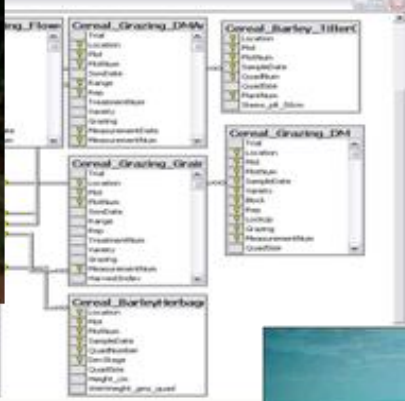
ing_Flow

Cereal_Grazing_DMW
Trial
Location
Plot
PlotNum
SowDate
Range
Rep
TreatmentNum
Variety
Grazing
MeasurementDate
MeasurementNum

Cereal_Barley_TillerC
Location
Plot
PlotNum
SampleDate
QuadNum
QuadSize
PlantNum
Stems_pll_50cm

Cereal_Grazing_DM
Trial
Location
Plot
PlotNum
SampleDate
Variety
Block
Rep
LinkUp
Grazing
MeasurementNum
QuadSize

Cereal_Grazing_Grain
Trial
Location
Plot
PlotNum
SowDate
Range
Rep
TreatmentNum
Variety
Grazing
MeasurementNum
HarvestIndex

Cereal_BarleyHerbage
Location
Plot
PlotNum
SampleDate
QuadNumber
DevStage
QuadSize
Height_cm
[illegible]